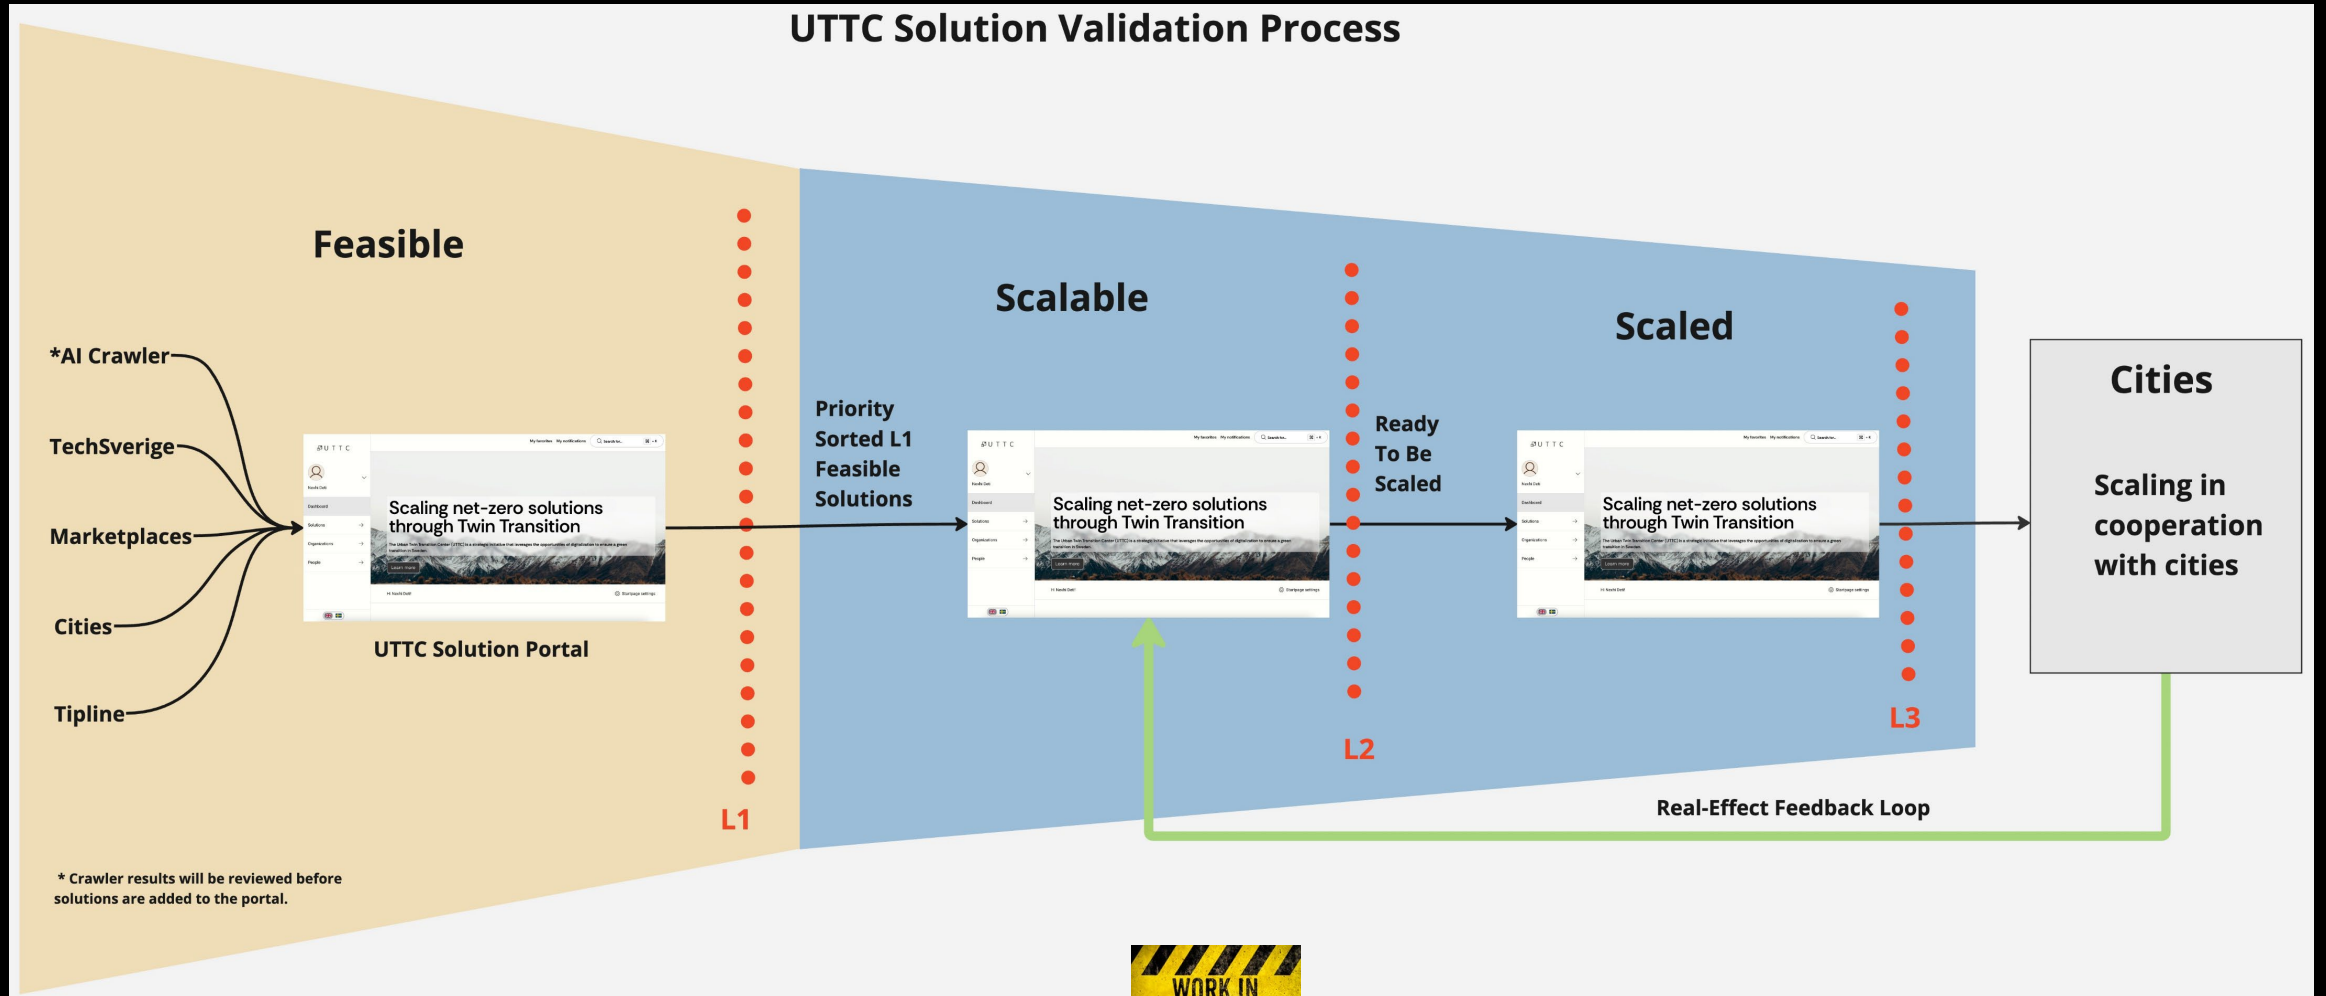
UTTC Solution Validation Process

Feasible

*AI Crawler

TechSverige

Marketplaces

Cities

Tipline

UTTC

Scaling net-zero solutions through Twin Transition

UTTC Solution Portal

L1

Scalable

Priority Sorted L1 Feasible Solutions

UTTC

Scaling net-zero solutions through Twin Transition

Ready To Be Scaled

L2

Scaled

UTTC

Scaling net-zero solutions through Twin Transition

L3

Cities

Scaling in cooperation with cities

Real-Effect Feedback Loop

* Crawler results will be reviewed before solutions are added to the portal.

WORK IN